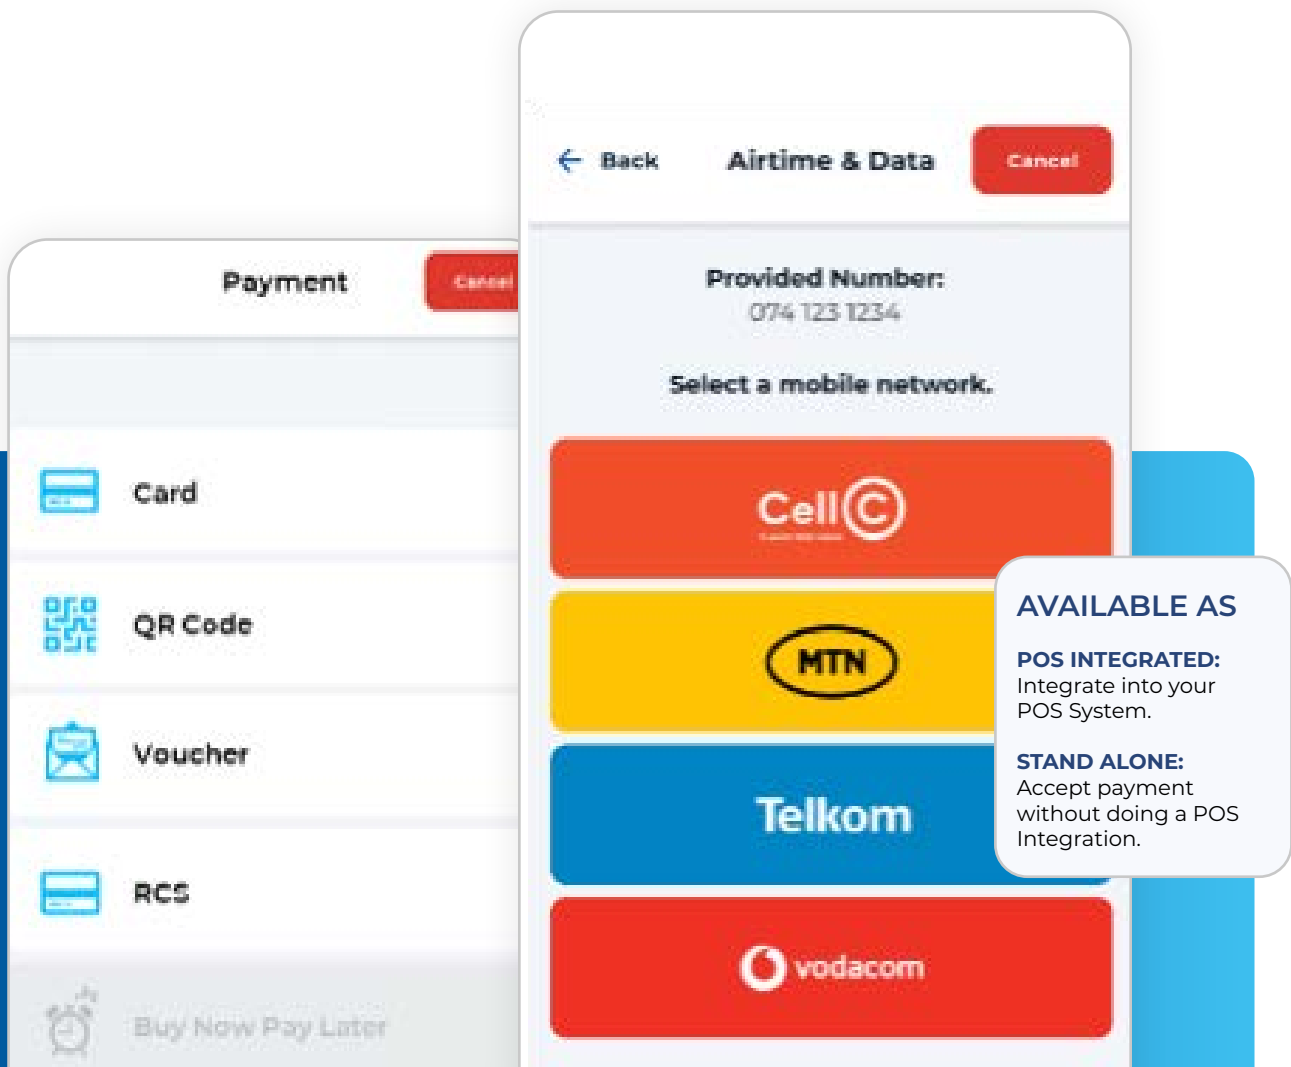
Payment

Cancel

Card

QR Code

Voucher

RCS

Buy Now Pay Later

Back

Airtime & Data

Cancel

Provided Number:
074 123 1234

Select a mobile network.

Cell C

MTN

Telkom

vodacom

AVAILABLE AS

POS INTEGRATED:
Integrate into your POS System.

STAND ALONE:
Accept payment without doing a POS Integration.